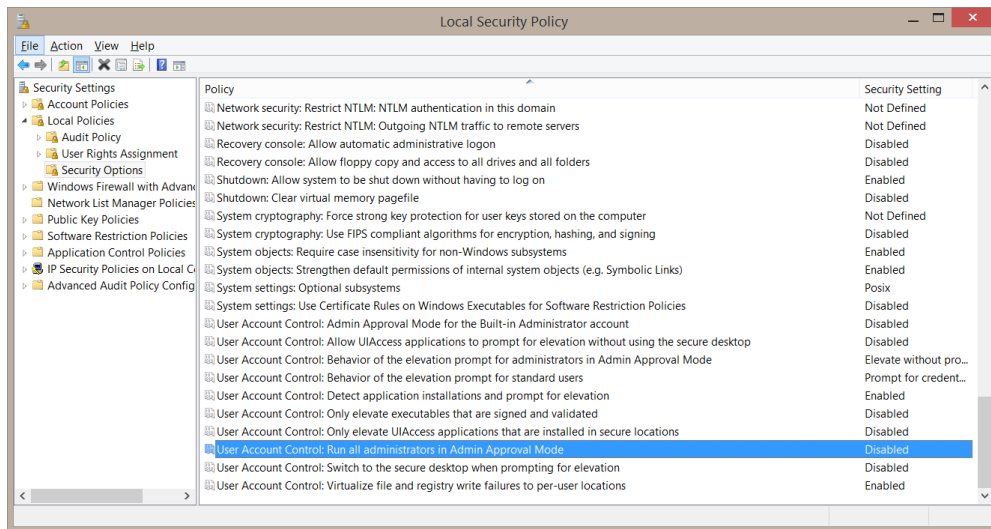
Local Security Policy

File Action View Help

Security Settings
Account Policies
Local Policies
Audit Policy
User Rights Assignment
Security Options
Windows Firewall with Advanc
Network List Manager Policies
Public Key Policies
Software Restriction Policies
Application Control Policies
IP Security Policies on Local C
Advanced Audit Policy Config

| Policy | Security Setting |
|---|---|
| Network security: Restrict NTLM: NTLM authentication in this domain | Not Defined |
| Network security: Restrict NTLM: Outgoing NTLM traffic to remote servers | Not Defined |
| Recovery console: Allow automatic administrative logon | Disabled |
| Recovery console: Allow floppy copy and access to all drives and all folders | Disabled |
| Shutdown: Allow system to be shut down without having to log on | Enabled |
| Shutdown: Clear virtual memory pagefile | Disabled |
| System cryptography: Force strong key protection for user keys stored on the computer | Not Defined |
| System cryptography: Use FIPS compliant algorithms for encryption, hashing, and signing | Disabled |
| System objects: Require case insensitivity for non-Windows subsystems | Enabled |
| System objects: Strengthen default permissions of internal system objects (e.g. Symbolic Links) | Enabled |
| System settings: Optional subsystems | Posix |
| System settings: Use Certificate Rules on Windows Executables for Software Restriction Policies | Disabled |
| User Account Control: Admin Approval Mode for the Built-in Administrator account | Disabled |
| User Account Control: Allow UIAccess applications to prompt for elevation without using the secure desktop | Disabled |
| User Account Control: Behavior of the elevation prompt for administrators in Admin Approval Mode | Elevate without pro... |
| User Account Control: Behavior of the elevation prompt for standard users | Prompt for credent... |
| User Account Control: Detect application installations and prompt for elevation | Enabled |
| User Account Control: Only elevate executables that are signed and validated | Disabled |
| User Account Control: Only elevate UIAccess applications that are installed in secure locations | Disabled |
| User Account Control: Run all administrators in Admin Approval Mode | Disabled |
| User Account Control: Switch to the secure desktop when prompting for elevation | Disabled |
| User Account Control: Virtualize file and registry write failures to per-user locations | Enabled |